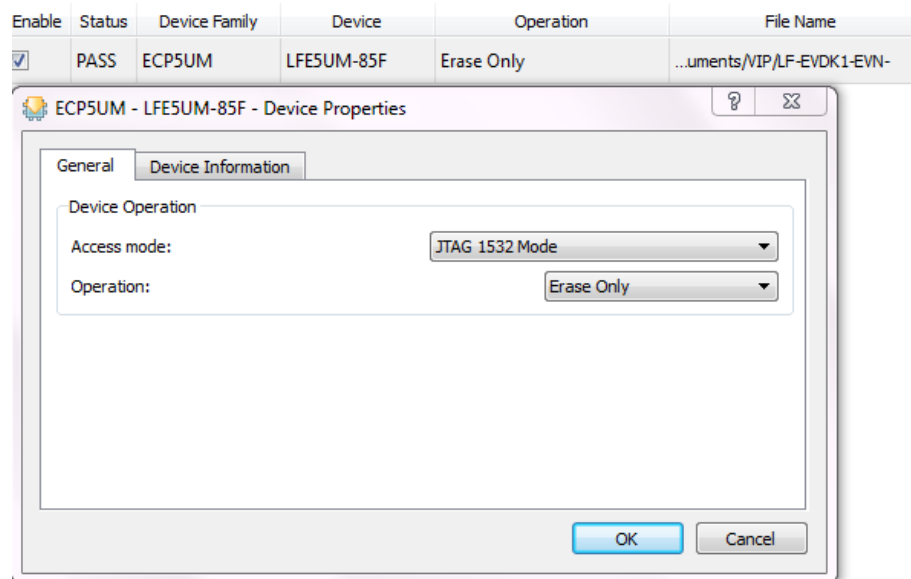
| Enable | Status | Device Family | Device | Operation | File Name |
|---|---|---|---|---|---|
| ☑ | PASS | ECP5UM | LFE5UM-85F | Erase Only | ...uments/VIP/LF-EVDK1-EVN- |

ECP5UM - LFE5UM-85F - Device Properties

?

General

Device Information

Device Operation

Access mode:

JTAG 1532 Mode

Operation:

Erase Only

OK

Cancel